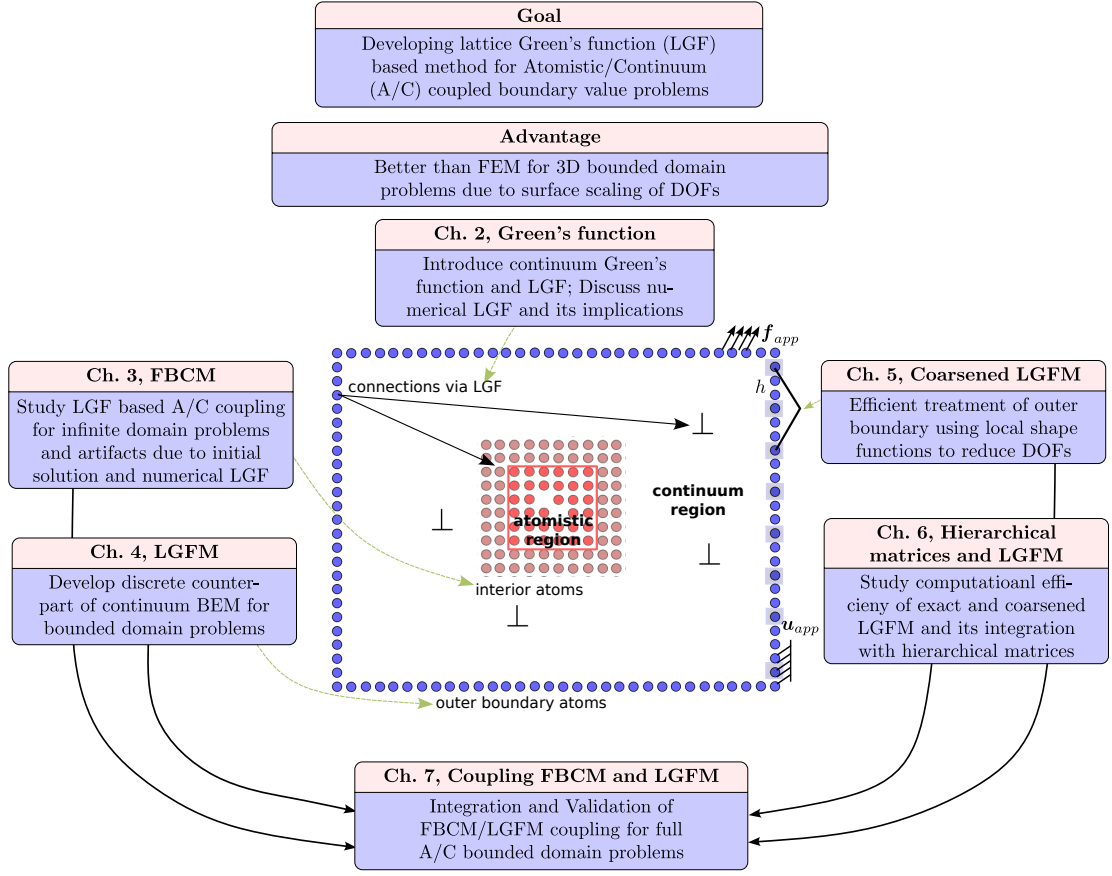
Goal

Developing lattice Green's function (LGF) based method for Atomistic/Continuum (A/C) coupled boundary value problems

Advantage

Better than FEM for 3D bounded domain problems due to surface scaling of DOFs

Ch. 2, Green's function

Introduce continuum Green's function and LGF; Discuss numerical LGF and its implications

$\boldsymbol{f}_{app}$

Ch. 3, FBCM

Study LGF based A/C coupling for infinite domain problems and artifacts due to initial solution and numerical LGF

connections via LGF

$h$

Ch. 5, Coarsened LGFM

Efficient treatment of outer boundary using local shape functions to reduce DOFs

$\perp$

continuum region

atomistic region

$\perp$

Ch. 6, Hierarchical matrices and LGFM

Ch. 4, LGFM

Develop discrete counterpart of continuum BEM for bounded domain problems

interior atoms

$\perp$

$\perp$

Study computatioanl efficieny of exact and coarsened LGFM and its integration with hierarchical matrices

$\boldsymbol{u}_{app}$

outer boundary atoms

Ch. 7, Coupling FBCM and LGFM

Integration and Validation of FBCM/LGFM coupling for full A/C bounded domain problems